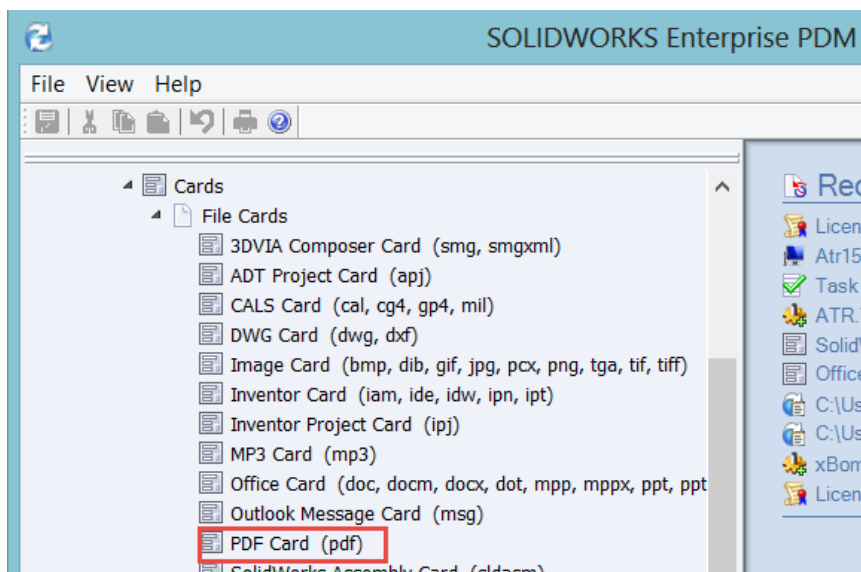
SOLIDWORKS Enterprise PDM

File View Help

Cards
File Cards
3DVIA Composer Card (smg, smgxml)
ADT Project Card (apj)
CALS Card (cal, cg4, gp4, mil)
DWG Card (dwg, dxf)
Image Card (bmp, dib, gif, jpg, pcx, png, tga, tif, tiff)
Inventor Card (iam, ide, idw, ipn, ipt)
Inventor Project Card (ipj)
MP3 Card (mp3)
Office Card (doc, docm, docx, dot, mpp, mppx, ppt, ppt
Outlook Message Card (msg)
PDF Card (pdf)
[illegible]

Rec
Licen
Atr15
Task
ATR.
Solid
Office
C:\Us
C:\Us
xBom
Licen